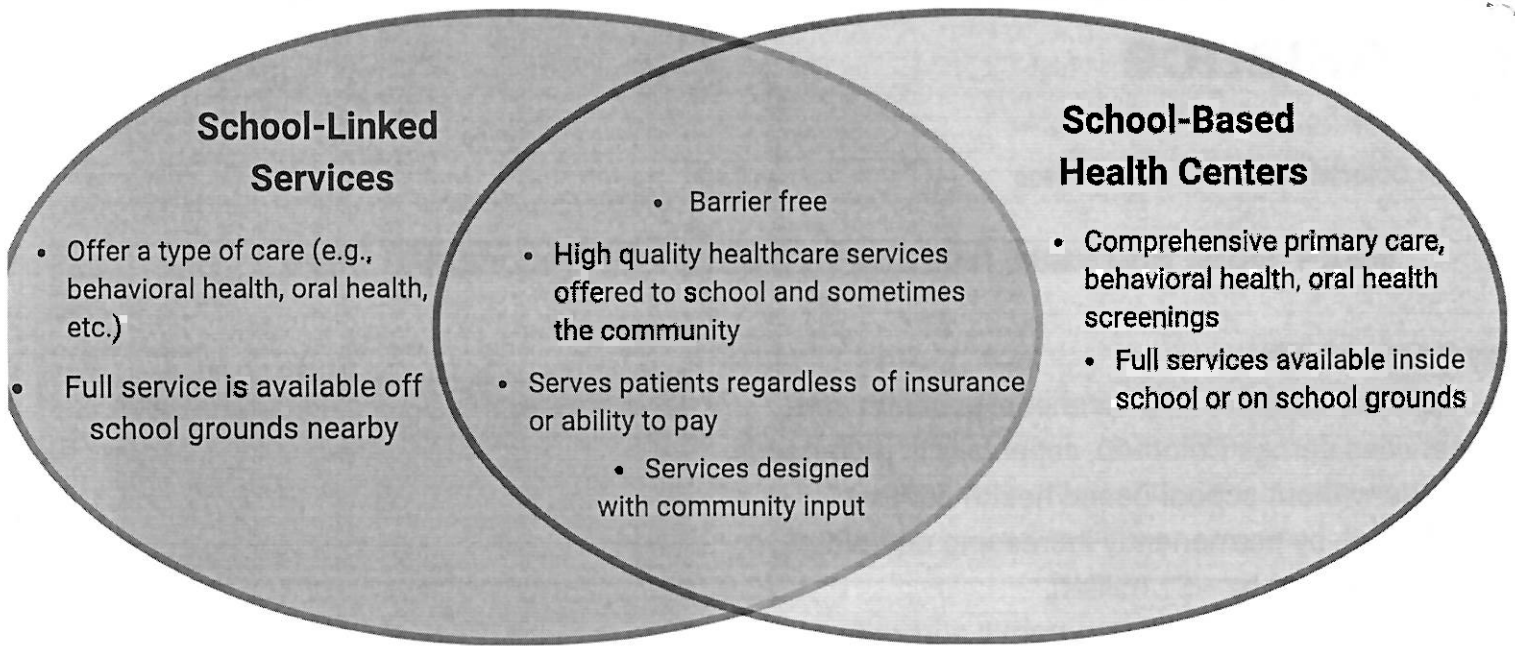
School-Linked Services

- Offer a type of care (e.g., behavioral health, oral health, etc.)
- Full service is available off school grounds nearby

- Barrier free
- High quality healthcare services offered to school and sometimes the community
- Serves patients regardless of insurance or ability to pay
- Services designed with community input

School-Based Health Centers

- Comprehensive primary care, behavioral health, oral health screenings
- Full services available inside school or on school grounds